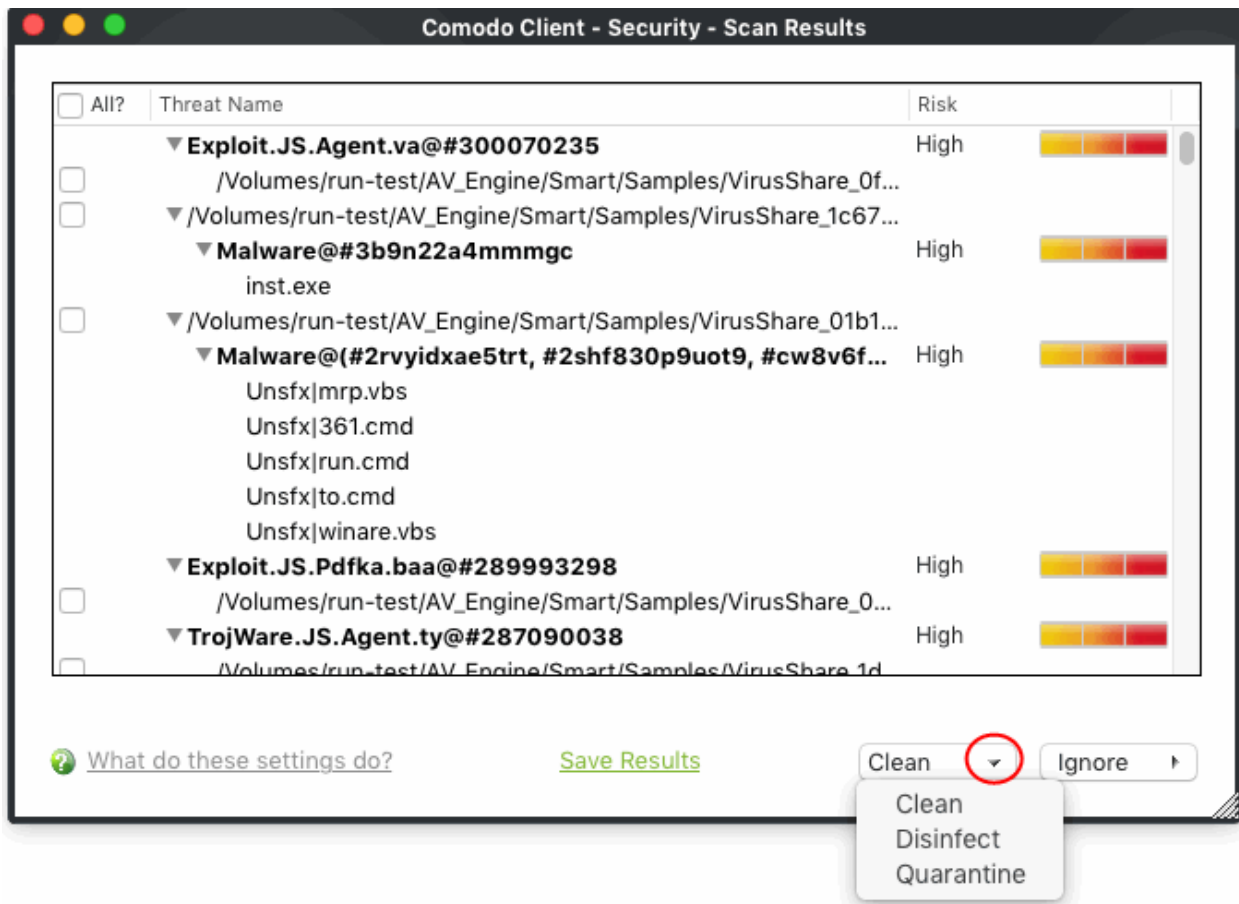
Comodo Client - Security - Scan Results

| All? | Threat Name | Risk |
|---|---|---|
| | ▼Exploit.JS.Agent.va@#300070235 | High |
| | /Volumes/run-test/AV_Engine/Smart/Samples/VirusShare_0f... | |
| | ▼/Volumes/run-test/AV_Engine/Smart/Samples/VirusShare_1c67... | |
| | ▼Malware@#3b9n22a4mmmgc | High |
| | inst.exe | |
| | ▼/Volumes/run-test/AV_Engine/Smart/Samples/VirusShare_01b1... | |
| | ▼Malware@(#2rvyidxae5trt, #2shf830p9uot9, #cw8v6f... | High |
| | Unsfx\|mrp.vbs | |
| | Unsfx\|361.cmd | |
| | Unsfx\|run.cmd | |
| | Unsfx\|to.cmd | |
| | Unsfx\|winare.vbs | |
| | ▼Exploit.JS.Pdfka.baa@#289993298 | High |
| | /Volumes/run-test/AV_Engine/Smart/Samples/VirusShare_0... | |
| | ▼TrojWare.JS.Agent.ty@#287090038 | High |
| | /Volumes/run-test/AV_Engine/Smart/Samples/VirusShare_1d... | |

What do these settings do?

Save Results

Clean

Ignore

Clean
Disinfect
Quarantine